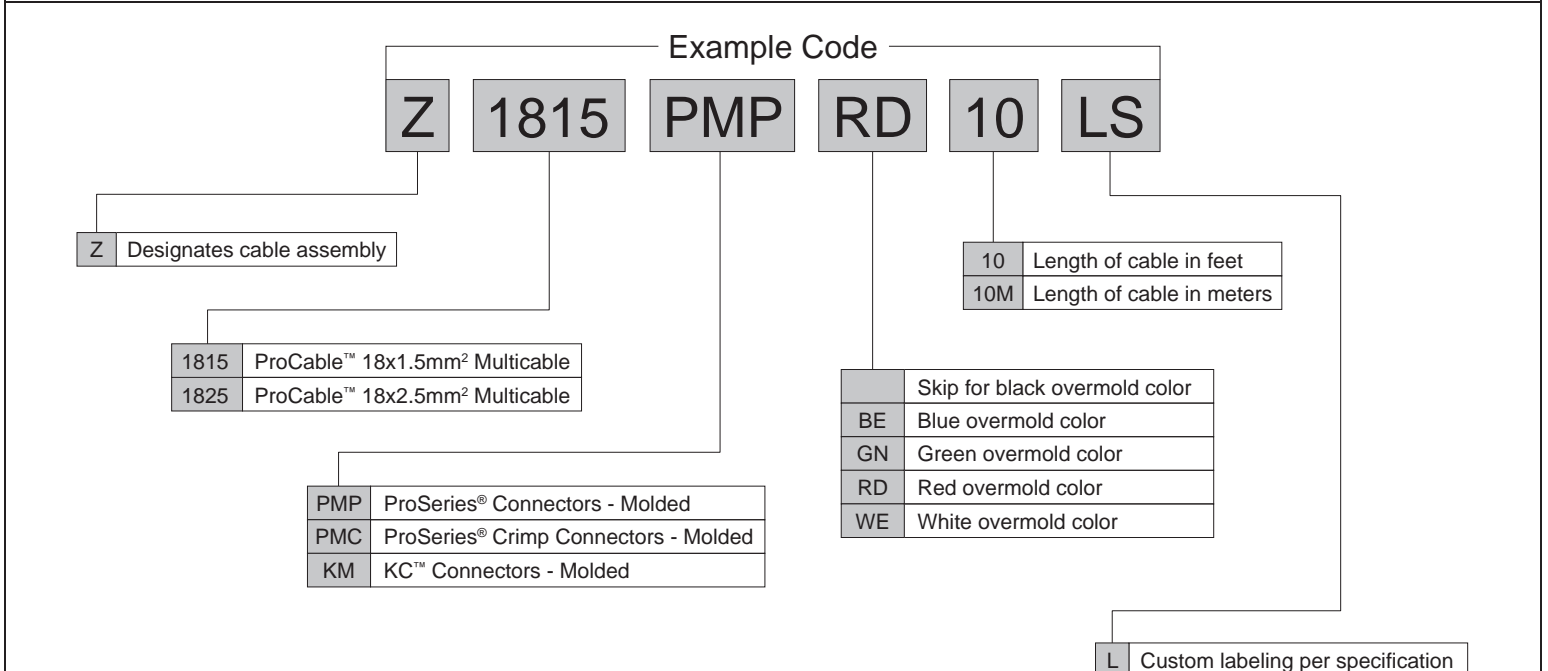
Example Code

Z 1815 PMP RD 10 LS

| Z | Designates cable assembly |
|---|---|

| 10 | Length of cable in feet |
|---|---|
| 10M | Length of cable in meters |

| 1815 | ProCable™ 18x1.5mm$^2$ Multicable |
|---|---|
| 1825 | ProCable™ 18x2.5mm$^2$ Multicable |

| | Skip for black overmold color |
|---|---|
| BE | Blue overmold color |
| GN | Green overmold color |
| RD | Red overmold color |
| WE | White overmold color |

| PMP | ProSeries® Connectors - Molded |
|---|---|
| PMC | ProSeries® Crimp Connectors - Molded |
| KM | KC™ Connectors - Molded |

| L | Custom labeling per specification |
|---|---|